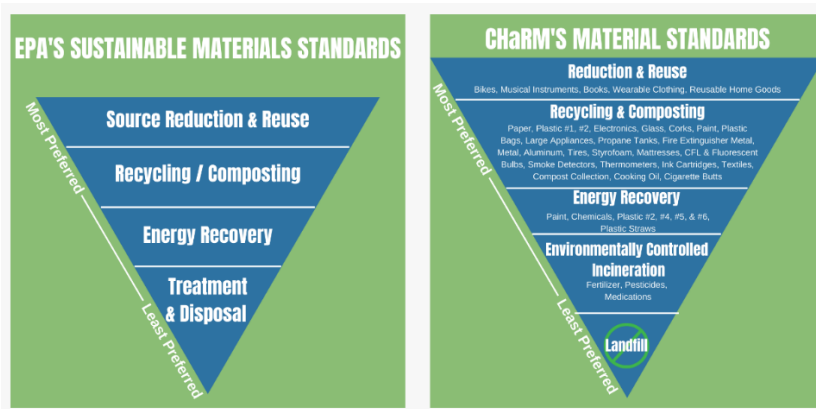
EPA'S SUSTAINABLE MATERIALS STANDARDS

Most Preferred

Source Reduction & Reuse

Recycling / Composting

Energy Recovery

Treatment & Disposal

Least Preferred

CHaRM'S MATERIAL STANDARDS

Most Preferred

Reduction & Reuse
Bikes, Musical Instruments, Books, Wearable Clothing, Reusable Home Goods

Recycling & Composting
Paper, Plastic #1, #2, Electronics, Glass, Corks, Paint, Plastic Bags, Large Appliances, Propane Tanks, Fire Extinguisher Metal, Metal, Aluminum, Tires, Styrofoam, Mattresses, CFL & Fluorescent Bulbs, Smoke Detectors, Thermometers, Ink Cartridges, Textiles, Compost Collection, Cooking Oil, Cigarette Butts

Energy Recovery
Paint, Chemicals, Plastic #2, #4, #5, & #6, Plastic Straws

Environmentally Controlled Incineration
Fertilizer, Pesticides, Medications

Landfill

Least Preferred